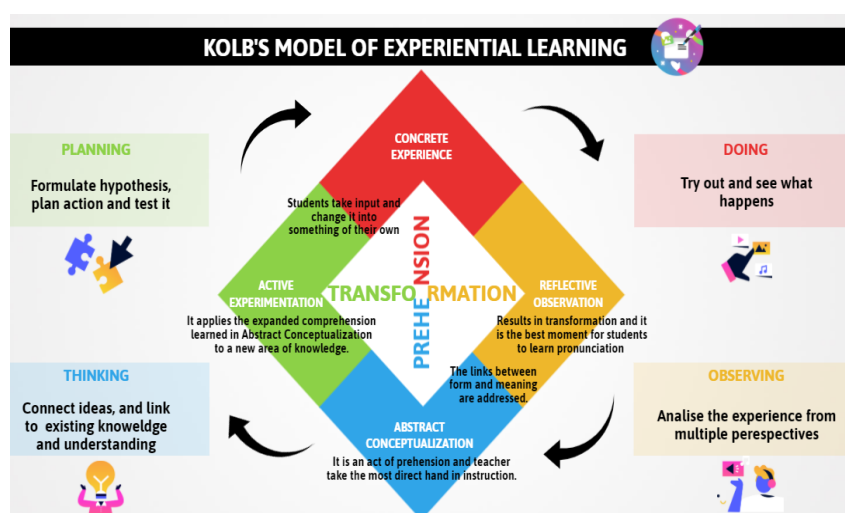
KOLB'S MODEL OF EXPERIENTIAL LEARNING

PLANNING

Formulate hypothesis, plan action and test it

CONCRETE EXPERIENCE

Students take input and change it into something of their own

DOING

Try out and see what happens

ACTIVE EXPERIMENTATION

TRANSFORMATION

PREHENSION

REFLECTIVE OBSERVATION

It applies the expanded comprehension learned in Abstract Conceptualization to a new area of knowledge.

Results in transformation and it is the best moment for students to learn pronunciation

The links between form and meaning are addressed.

THINKING

Connect ideas, and link to existing knowledge and understanding

ABSTRACT CONCEPTUALIZATION

It is an act of prehension and teacher take the most direct hand in instruction.

OBSERVING

Analise the experience from multiple perespectives